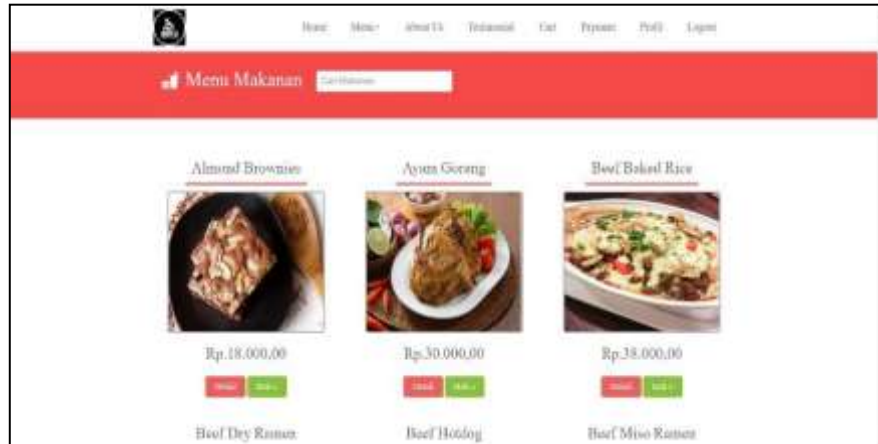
Home Menu About Us Testimonial Cart Payment Profil Logout

Menu Makanan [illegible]

Almond Brownies

Rp.18.000,00

Detail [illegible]

Ayam Goreng

Rp.30.000,00

Detail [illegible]

Beef Baked Rice

Rp.38.000,00

Detail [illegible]

Beef Dry Ramen

Beef Hotdog

Beef Miso Ramen